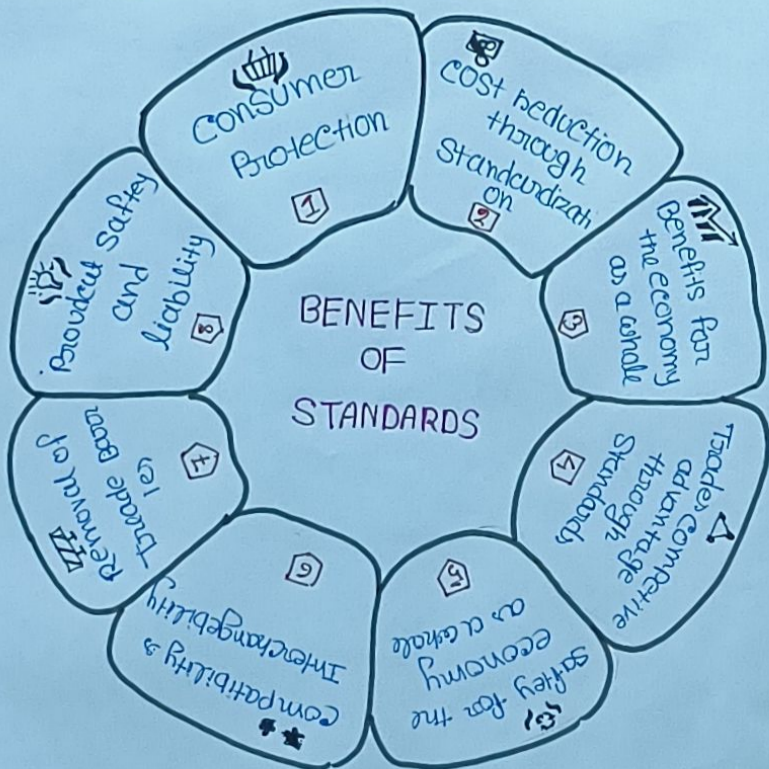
BENEFITS OF STANDARDS

Consumer Protection
1

Cost Reduction through Standardization
2

Benefits for the economy as a whole
3

Trade Compective advantage through Standards
4

Saftey for the economy as a whole
5

Compatibility & Interchangebility
6

Removal of Trade Barriers
7

Product Saftey and liability
8